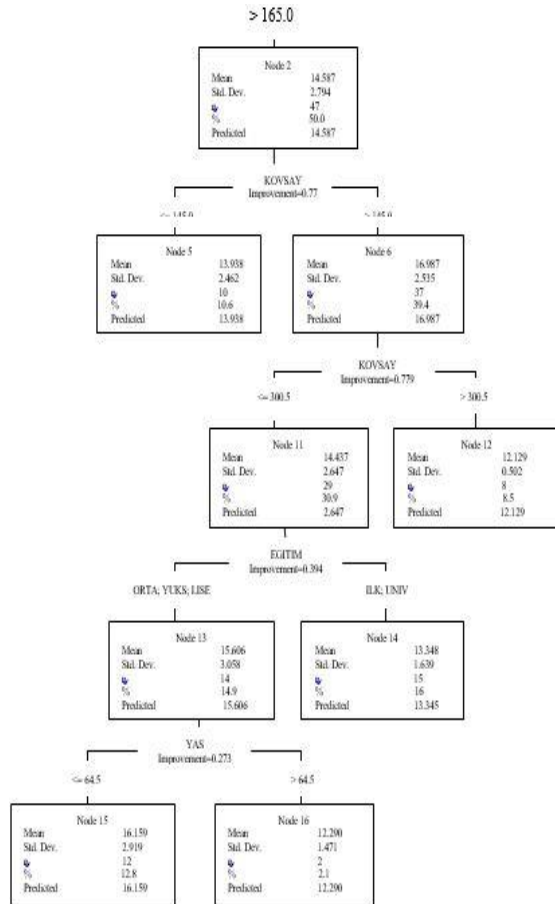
> 165.0

Node 2
Mean 14.587
Std. Dev. 2.794
n 47
% 50.0
Predicted 14.587

KOVSAY
Improvement=0.77

<= 145.0
> 145.0

Node 5
Mean 13.938
Std. Dev. 2.462
n 10
% 10.6
Predicted 13.938

Node 6
Mean 16.987
Std. Dev. 2.535
n 37
% 39.4
Predicted 16.987

KOVSAY
Improvement=0.779

<= 300.5
> 300.5

Node 11
Mean 14.437
Std. Dev. 2.647
n 29
% 30.9
Predicted 2.647

Node 12
Mean 12.129
Std. Dev. 0.502
n 8
% 8.5
Predicted 12.129

EGITIM
Improvement=0.394

ORTA; YUKS; LISE
ILK; UNIV

Node 13
Mean 15.606
Std. Dev. 3.058
n 14
% 14.9
Predicted 15.606

Node 14
Mean 13.348
Std. Dev. 1.639
n 15
% 16
Predicted 13.345

YAS
Improvement=0.273

<= 64.5
> 64.5

Node 15
Mean 16.150
Std. Dev. 2.919
n 12
% 12.8
Predicted 16.150

Node 16
Mean 12.290
Std. Dev. 1.471
n 2
% 2.1
Predicted 12.290